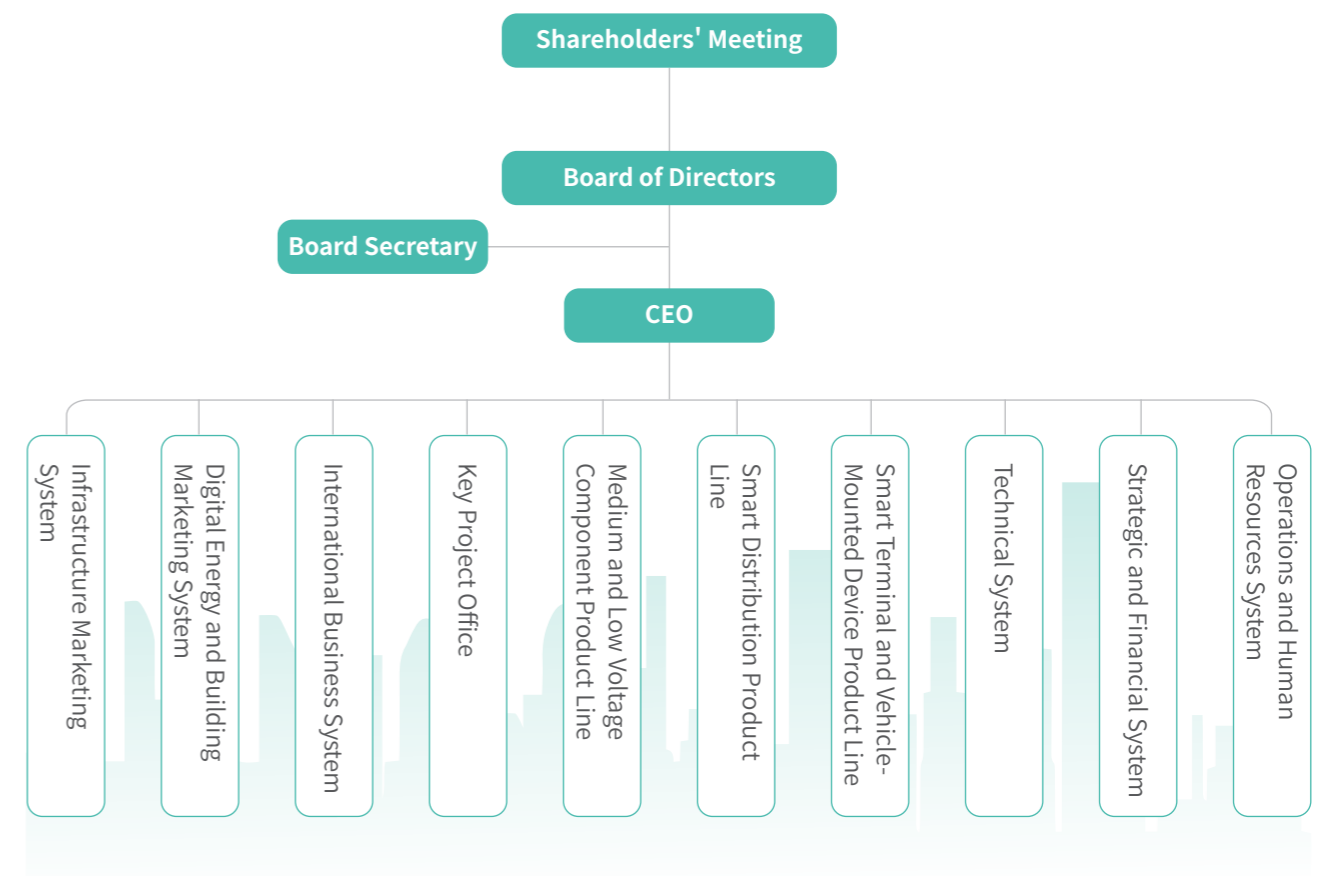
Shareholders' Meeting

Board of Directors

Board Secretary

CEO

Infrastructure Marketing System

Digital Energy and Building Marketing System

International Business System

Key Project Office

Medium and Low Voltage Component Product Line

Smart Distribution Product Line

Smart Terminal and Vehicle-Mounted Device Product Line

Technical System

Strategic and Financial System

Operations and Human Resources System